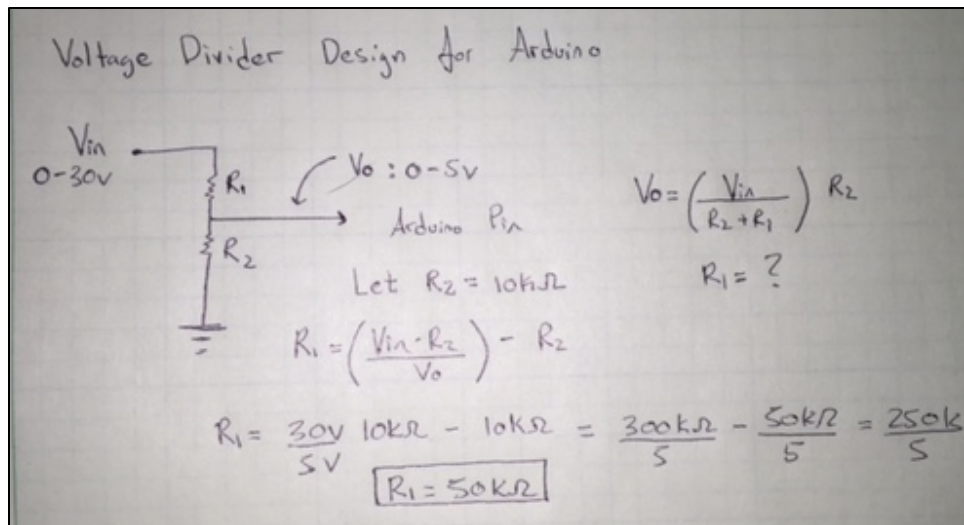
Voltage Divider Design for Arduino

$V_{in}$
0-30v

$R_1$

$R_2$

$V_o$ : 0-5v

Arduino Pin

$V_o = \left(\frac{V_{in}}{R_2 + R_1}\right) R_2$

$R_1 = ?$

Let $R_2 = 10k\Omega$

$R_1 = \left(\frac{V_{in} \cdot R_2}{V_o}\right) - R_2$

$R_1 = \frac{30V}{5V} 10k\Omega - 10k\Omega = \frac{300k\Omega}{5} - \frac{50k\Omega}{5} = \frac{250k}{5}$

$R_1 = 50k\Omega$